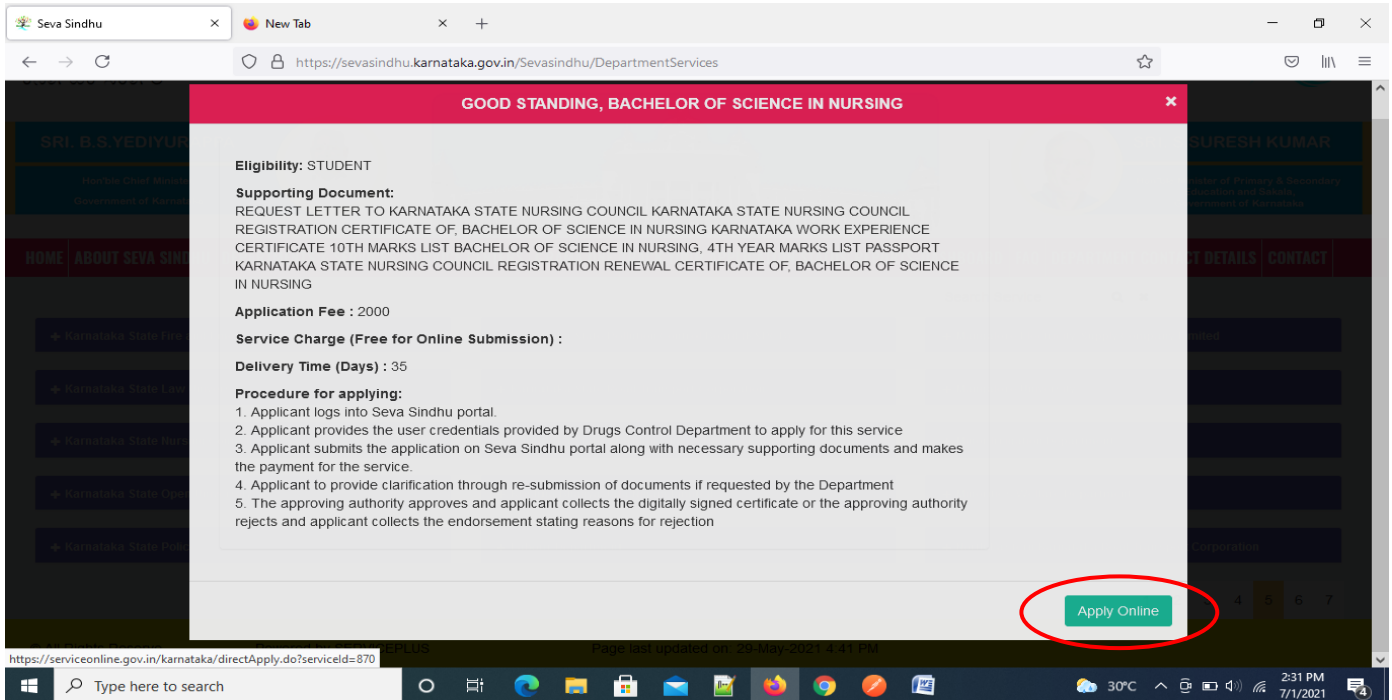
Seva Sindhu
New Tab
https://sevasindhu.karnataka.gov.in/Sevasindhu/DepartmentServices

GOOD STANDING, BACHELOR OF SCIENCE IN NURSING

Eligibility: STUDENT

Supporting Document:
REQUEST LETTER TO KARNATAKA STATE NURSING COUNCIL KARNATAKA STATE NURSING COUNCIL REGISTRATION CERTIFICATE OF, BACHELOR OF SCIENCE IN NURSING KARNATAKA WORK EXPERIENCE CERTIFICATE 10TH MARKS LIST BACHELOR OF SCIENCE IN NURSING, 4TH YEAR MARKS LIST PASSPORT KARNATAKA STATE NURSING COUNCIL REGISTRATION RENEWAL CERTIFICATE OF, BACHELOR OF SCIENCE IN NURSING

Application Fee : 2000

Service Charge (Free for Online Submission) :

Delivery Time (Days) : 35

Procedure for applying:
1. Applicant logs into Seva Sindhu portal.
2. Applicant provides the user credentials provided by Drugs Control Department to apply for this service
3. Applicant submits the application on Seva Sindhu portal along with necessary supporting documents and makes the payment for the service.
4. Applicant to provide clarification through re-submission of documents if requested by the Department
5. The approving authority approves and applicant collects the digitally signed certificate or the approving authority rejects and applicant collects the endorsement stating reasons for rejection

Apply Online

SRI. B.S.YEDIYUR
SURESH KUMAR
HOME
ABOUT SEVA SIN
CT DETAILS
CONTACT
Karnataka State Fire
Karnataka State Law
Karnataka State Nurs
Karnataka State Ope
Karnataka State Poli
Corporation
4 5 6 7
Page last updated on: 29-May-2021 4:41 PM

https://serviceonline.gov.in/karnataka/directApply.do?serviceId=870
Type here to search
30°C
2:31 PM
7/1/2021